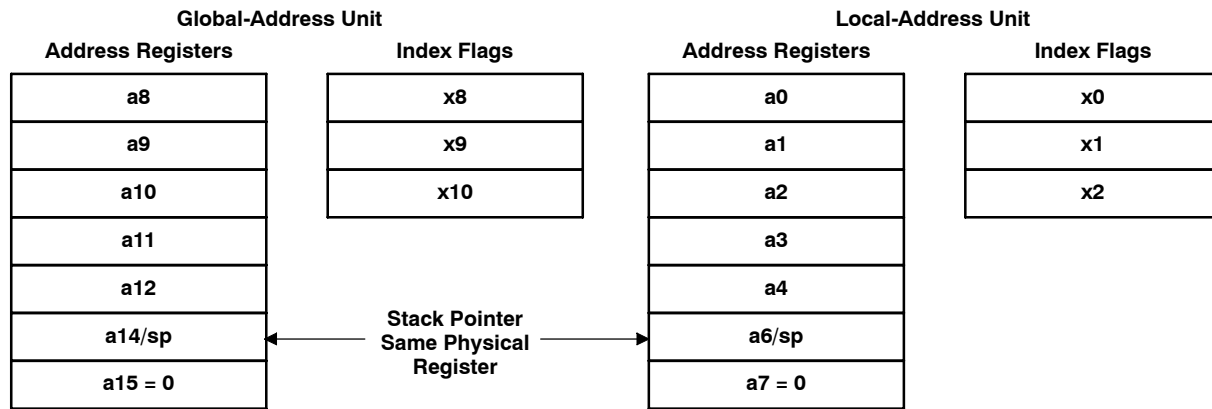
Global-Address Unit

Address Registers

| a8 |
|---|
| a9 |
| a10 |
| a11 |
| a12 |
| a14/sp |
| a15 = 0 |

Index Flags

| x8 |
|---|
| x9 |
| x10 |

Local-Address Unit

Address Registers

| a0 |
|---|
| a1 |
| a2 |
| a3 |
| a4 |
| a6/sp |
| a7 = 0 |

Index Flags

| x0 |
|---|
| x1 |
| x2 |

Stack Pointer Same Physical Register